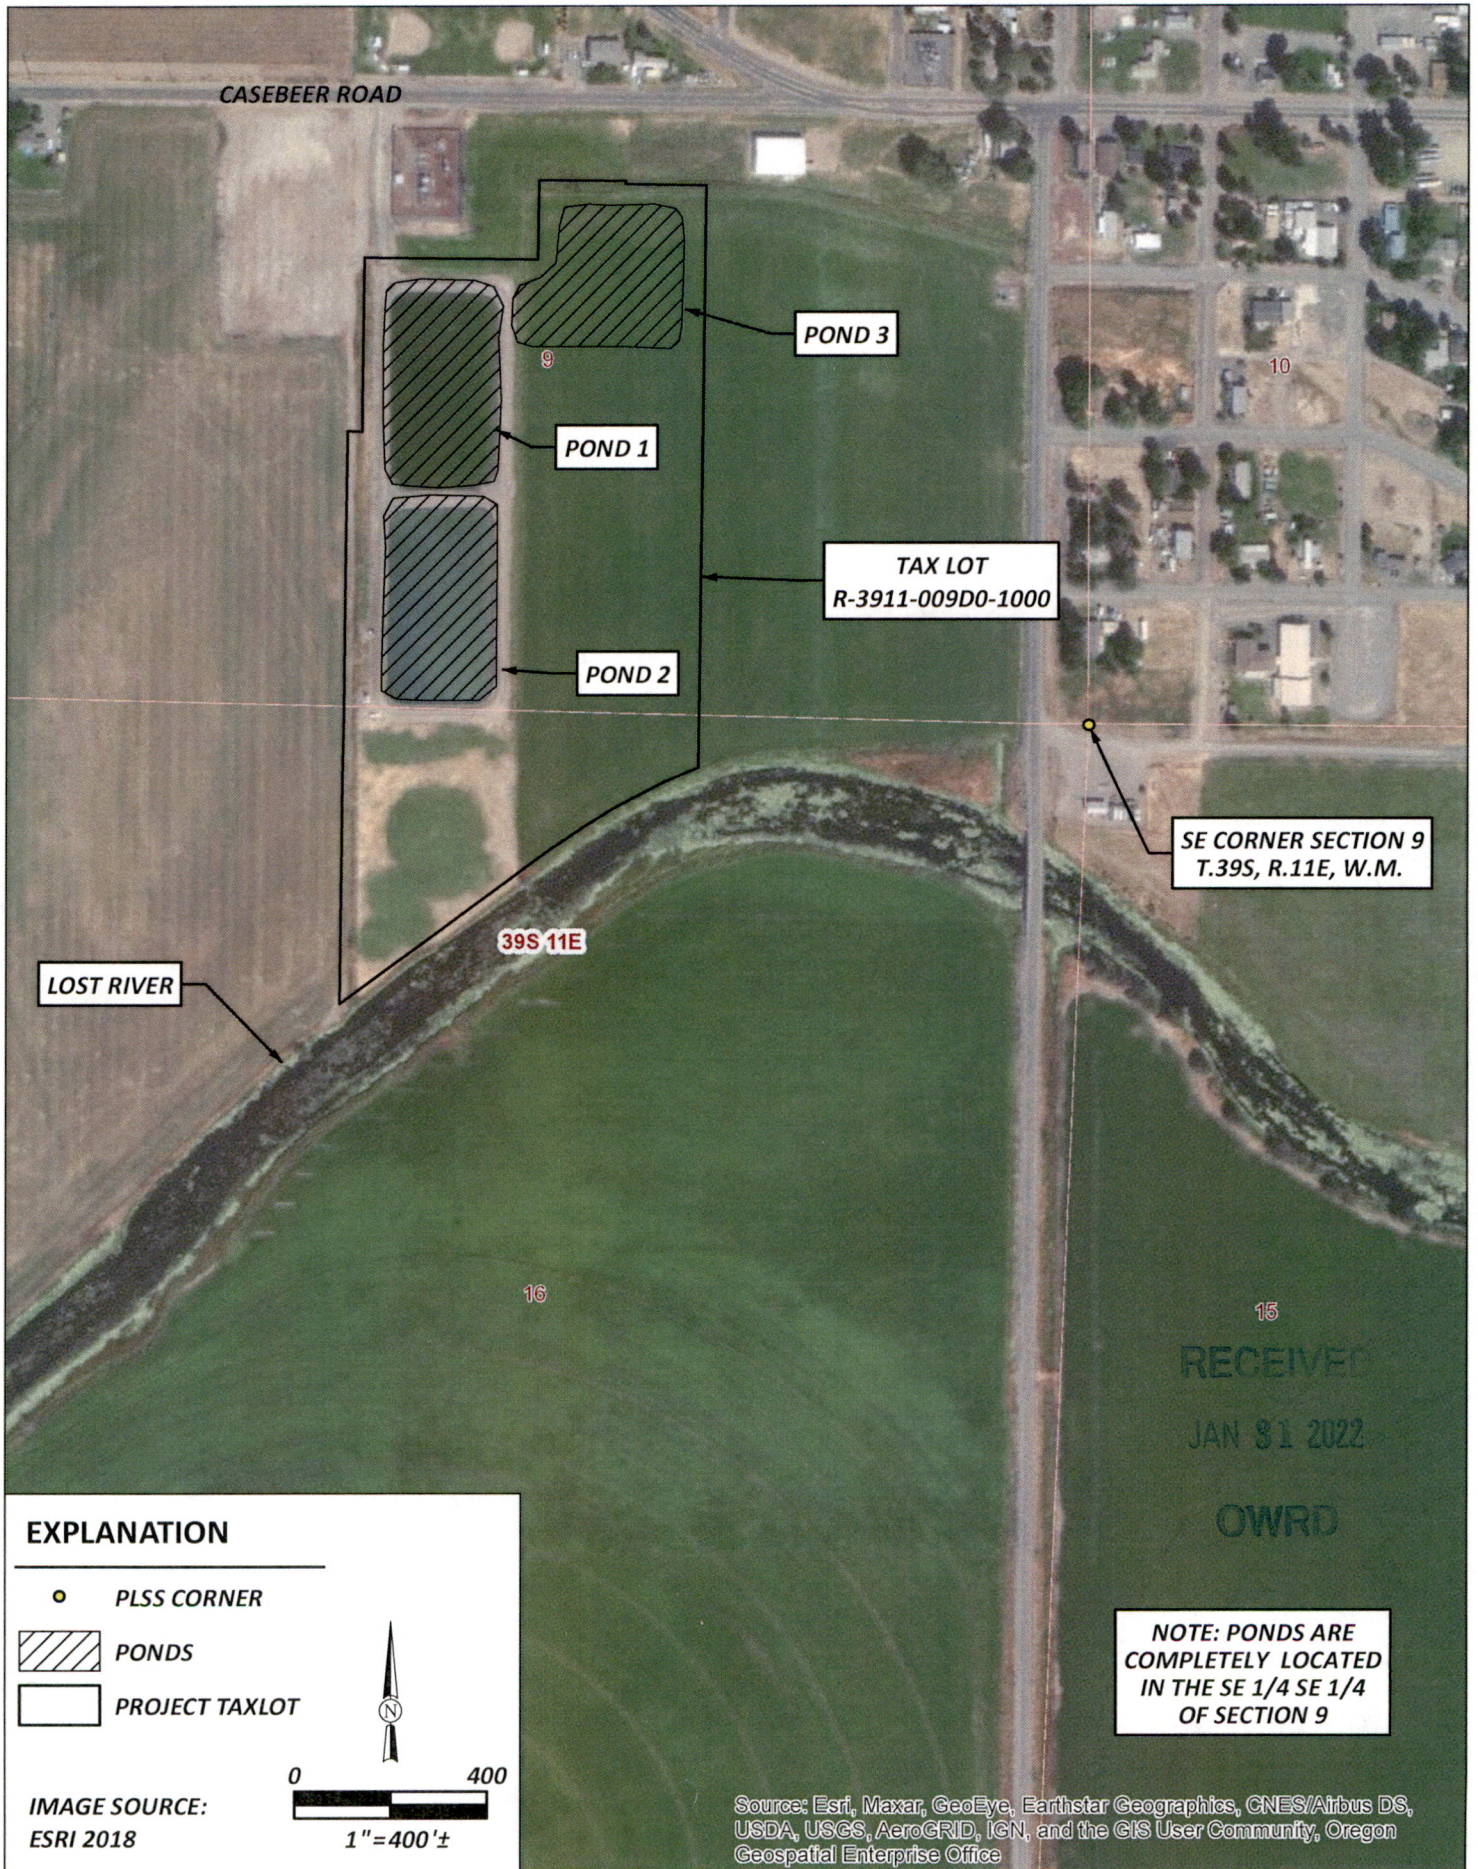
CASEBEER ROAD

POND 3

9

10

POND 1

TAX LOT
R-3911-009D0-1000

POND 2

SE CORNER SECTION 9
T.39S, R.11E, W.M.

39S 11E

LOST RIVER

16

15

RECEIVED
JAN 31 2022
OWRD

EXPLANATION

PLSS CORNER

PONDS

PROJECT TAXLOT

N

0 400

IMAGE SOURCE:
ESRI 2018

1"=400'±

NOTE: PONDS ARE COMPLETELY LOCATED IN THE SE 1/4 SE 1/4 OF SECTION 9

Source: Esri, Maxar, GeoEye, Earthstar Geographics, CNES/Airbus DS, USDA, USGS, AeroGRID, IGN, and the GIS User Community, Oregon Geospatial Enterprise Office